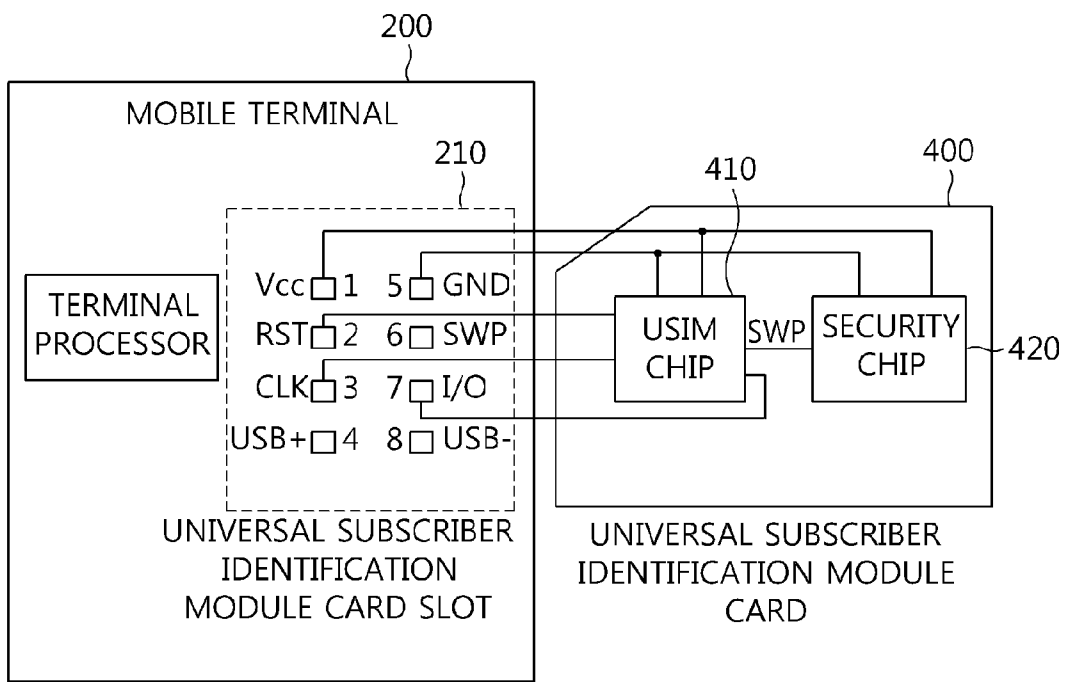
200

MOBILE TERMINAL

210

410

400

TERMINAL PROCESSOR

Vcc 1
RST 2
CLK 3
USB+ 4

5 GND
6 SWP
7 I/O
8 USB-

USIM CHIP

SWP

SECURITY CHIP

420

UNIVERSAL SUBSCRIBER IDENTIFICATION MODULE CARD SLOT

UNIVERSAL SUBSCRIBER IDENTIFICATION MODULE CARD